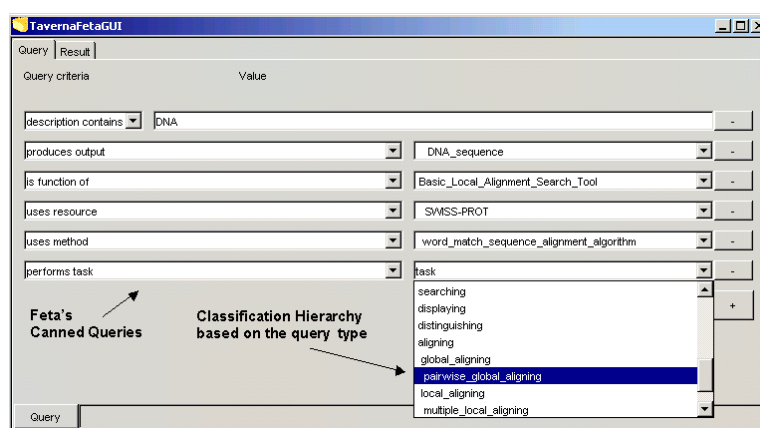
TavernaFetaGUI

Query | Result

Query criteria
Value

description contains | DNA | -

produces output | DNA_sequence | -

is function of | Basic_Local_Alignment_Search_Tool | -

uses resource | SWISS-PROT | -

uses method | word_match_sequence_alignment_algorithm | -

performs task | task | -

+

searching
displaying
distinguishing
aligning
global_aligning
pairwise_global_aligning
local_aligning
multiple_local_aligning

Feta's Canned Queries

Classification Hierarchy based on the query type

Query